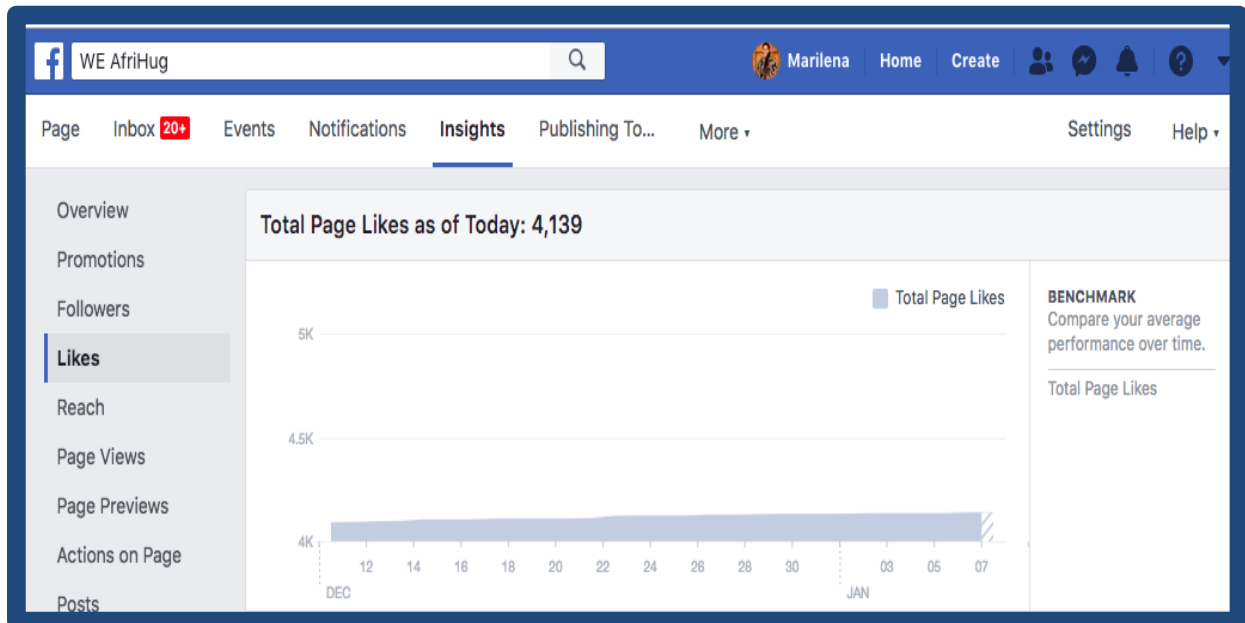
WE AfriHug

Marilena Home Create

Page Inbox 20+ Events Notifications Insights Publishing To... More ▾ Settings Help ▾

Overview
Promotions
Followers
Likes
Reach
Page Views
Page Previews
Actions on Page
Posts

Total Page Likes as of Today: 4,139

Total Page Likes

5K
4.5K
4K

12 14 16 18 20 22 24 26 28 30 03 05 07
DEC JAN

BENCHMARK
Compare your average performance over time.

Total Page Likes